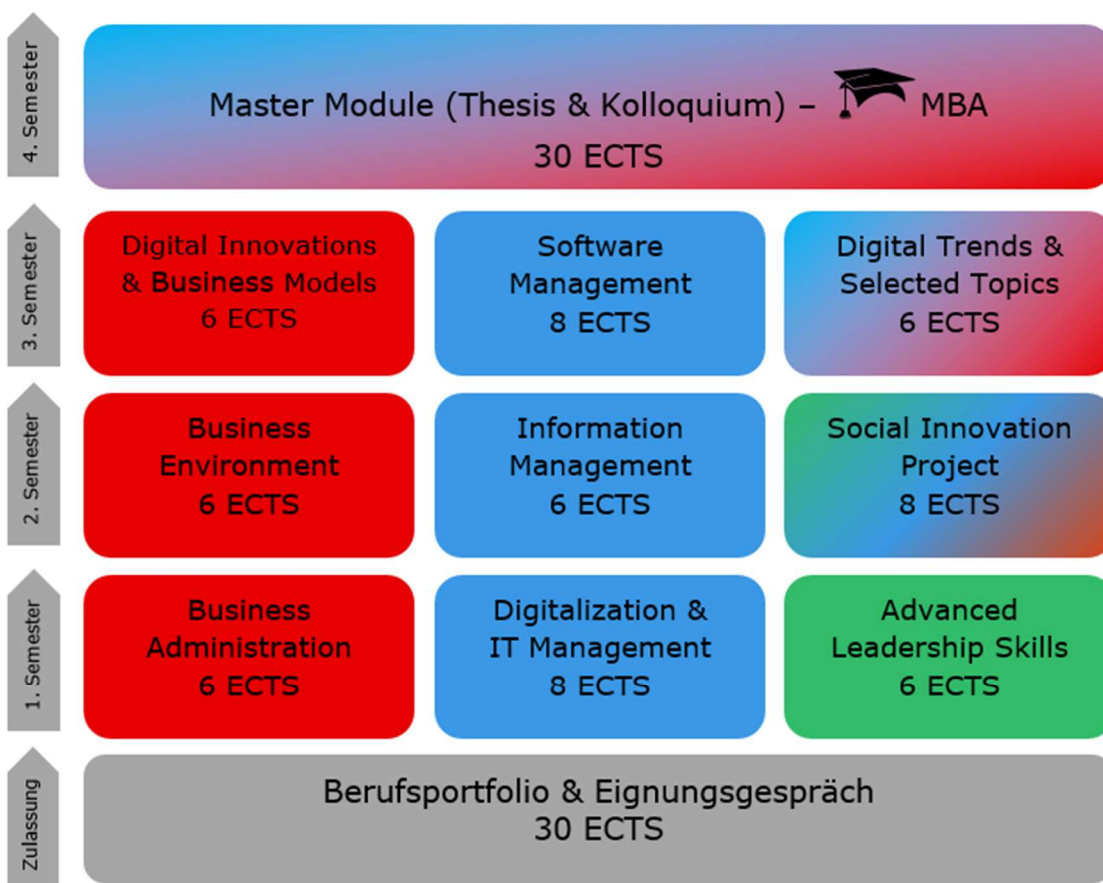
4. Semester

Master Module (Thesis & Kolloquium) – MBA
30 ECTS

3. Semester

Digital Innovations & Business Models
6 ECTS

Software Management
8 ECTS

Digital Trends & Selected Topics
6 ECTS

2. Semester

Business Environment
6 ECTS

Information Management
6 ECTS

Social Innovation Project
8 ECTS

1. Semester

Business Administration
6 ECTS

Digitalization & IT Management
8 ECTS

Advanced Leadership Skills
6 ECTS

Zulassung

Berufsportfolio & Eignungsgespräch
30 ECTS